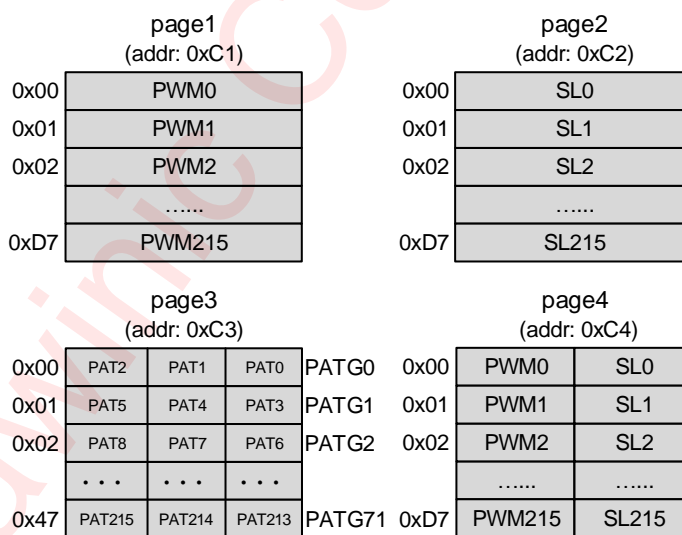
page1
(addr: 0xC1)

| | |
|---|---|
| 0x00 | PWM0 |
| 0x01 | PWM1 |
| 0x02 | PWM2 |
| | …... |
| 0xD7 | PWM215 |

page2
(addr: 0xC2)

| | |
|---|---|
| 0x00 | SL0 |
| 0x01 | SL1 |
| 0x02 | SL2 |
| | …... |
| 0xD7 | SL215 |

page3
(addr: 0xC3)

| | | | | |
|---|---|---|---|---|
| 0x00 | PAT2 | PAT1 | PAT0 | PATG0 |
| 0x01 | PAT5 | PAT4 | PAT3 | PATG1 |
| 0x02 | PAT8 | PAT7 | PAT6 | PATG2 |
| | • • • | • • • | • • • | |
| 0x47 | PAT215 | PAT214 | PAT213 | PATG71 |

page4
(addr: 0xC4)

| | | |
|---|---|---|
| 0x00 | PWM0 | SL0 |
| 0x01 | PWM1 | SL1 |
| 0x02 | PWM2 | SL2 |
| | …... | …... |
| 0xD7 | PWM215 | SL215 |

awinic